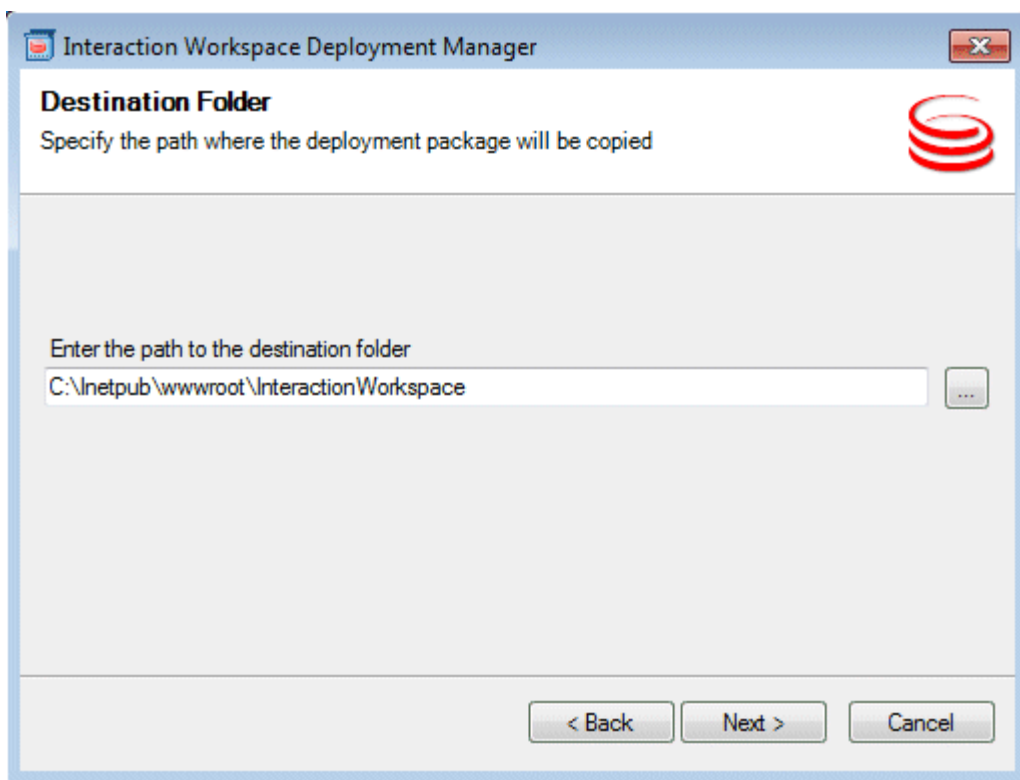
Interaction Workspace Deployment Manager

Destination Folder
Specify the path where the deployment package will be copied

Enter the path to the destination folder
C:\Inetpub\wwwroot\InteractionWorkspace
...

< Back
Next >
Cancel